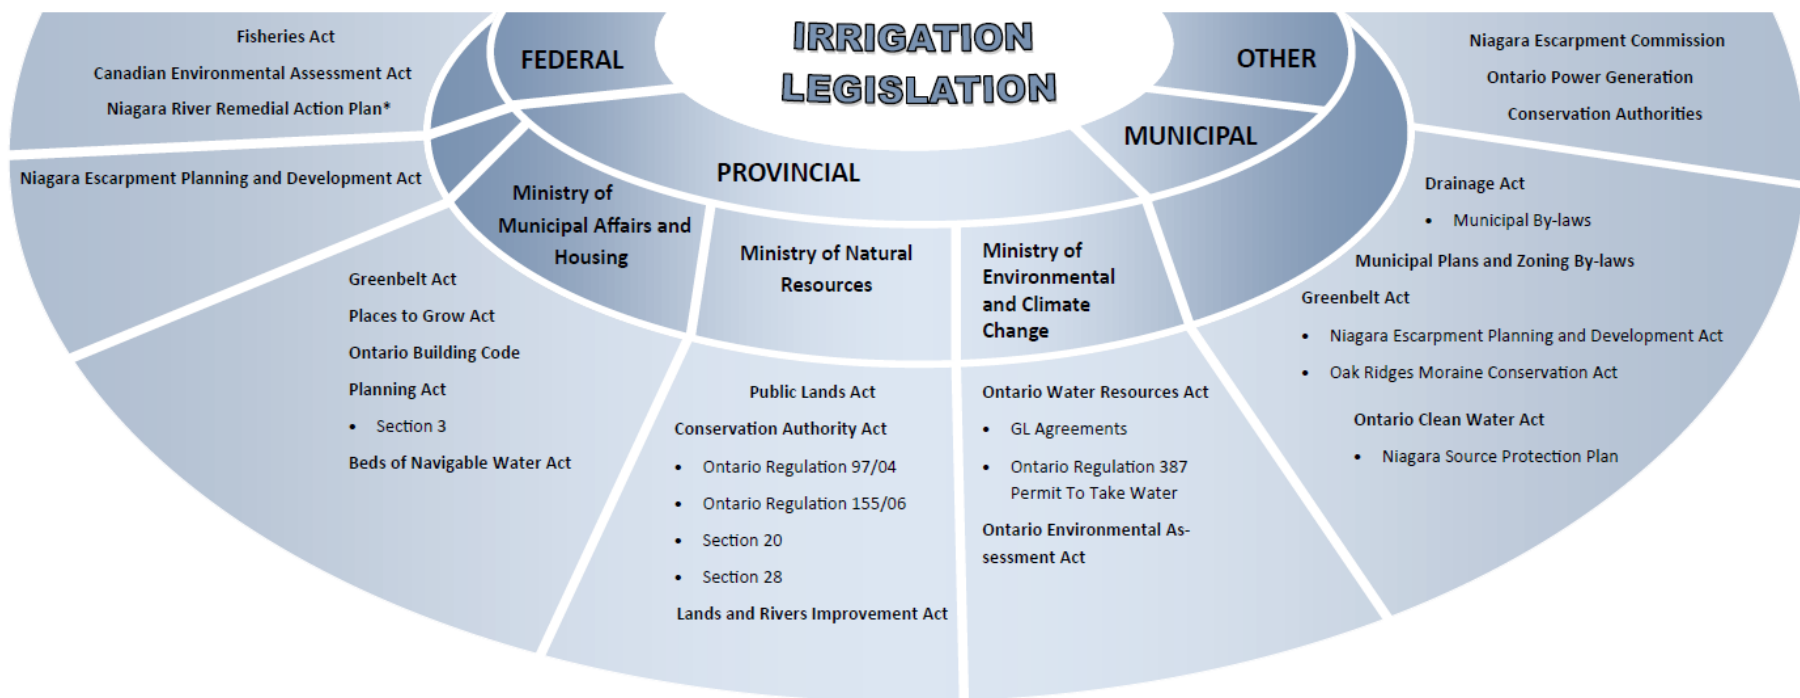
IRRIGATION LEGISLATION

FEDERAL

Fisheries Act

Canadian Environmental Assessment Act

Niagara River Remedial Action Plan*

OTHER

Niagara Escarpment Commission

Ontario Power Generation

Conservation Authorities

MUNICIPAL

Drainage Act

• Municipal By-laws

Municipal Plans and Zoning By-laws

Greenbelt Act

• Niagara Escarpment Planning and Development Act

• Oak Ridges Moraine Conservation Act

Ontario Clean Water Act

• Niagara Source Protection Plan

PROVINCIAL

Niagara Escarpment Planning and Development Act

Ministry of Municipal Affairs and Housing

Greenbelt Act

Places to Grow Act

Ontario Building Code

Planning Act

• Section 3

Beds of Navigable Water Act

Ministry of Natural Resources

Public Lands Act

Conservation Authority Act

• Ontario Regulation 97/04

• Ontario Regulation 155/06

• Section 20

• Section 28

Lands and Rivers Improvement Act

Ministry of Environmental and Climate Change

Ontario Water Resources Act

• GL Agreements

• Ontario Regulation 387 Permit To Take Water

Ontario Environmental Assessment Act